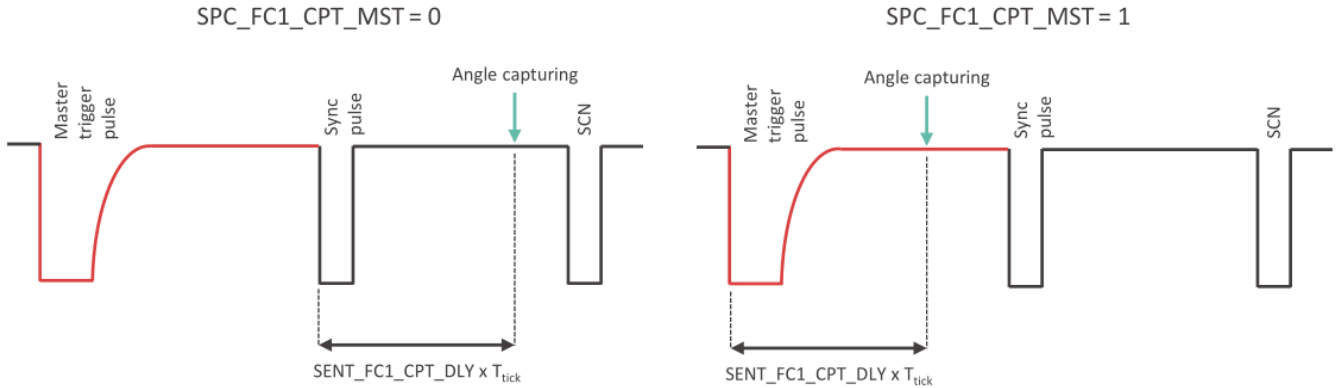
SPC_FC1_CPT_MST = 0

Master trigger pulse

Sync pulse

Angle capturing

SCN

SENT_FC1_CPT_DLY x $T_{tick}$

SPC_FC1_CPT_MST = 1

Master trigger pulse

Angle capturing

Sync pulse

SCN

SENT_FC1_CPT_DLY x $T_{tick}$